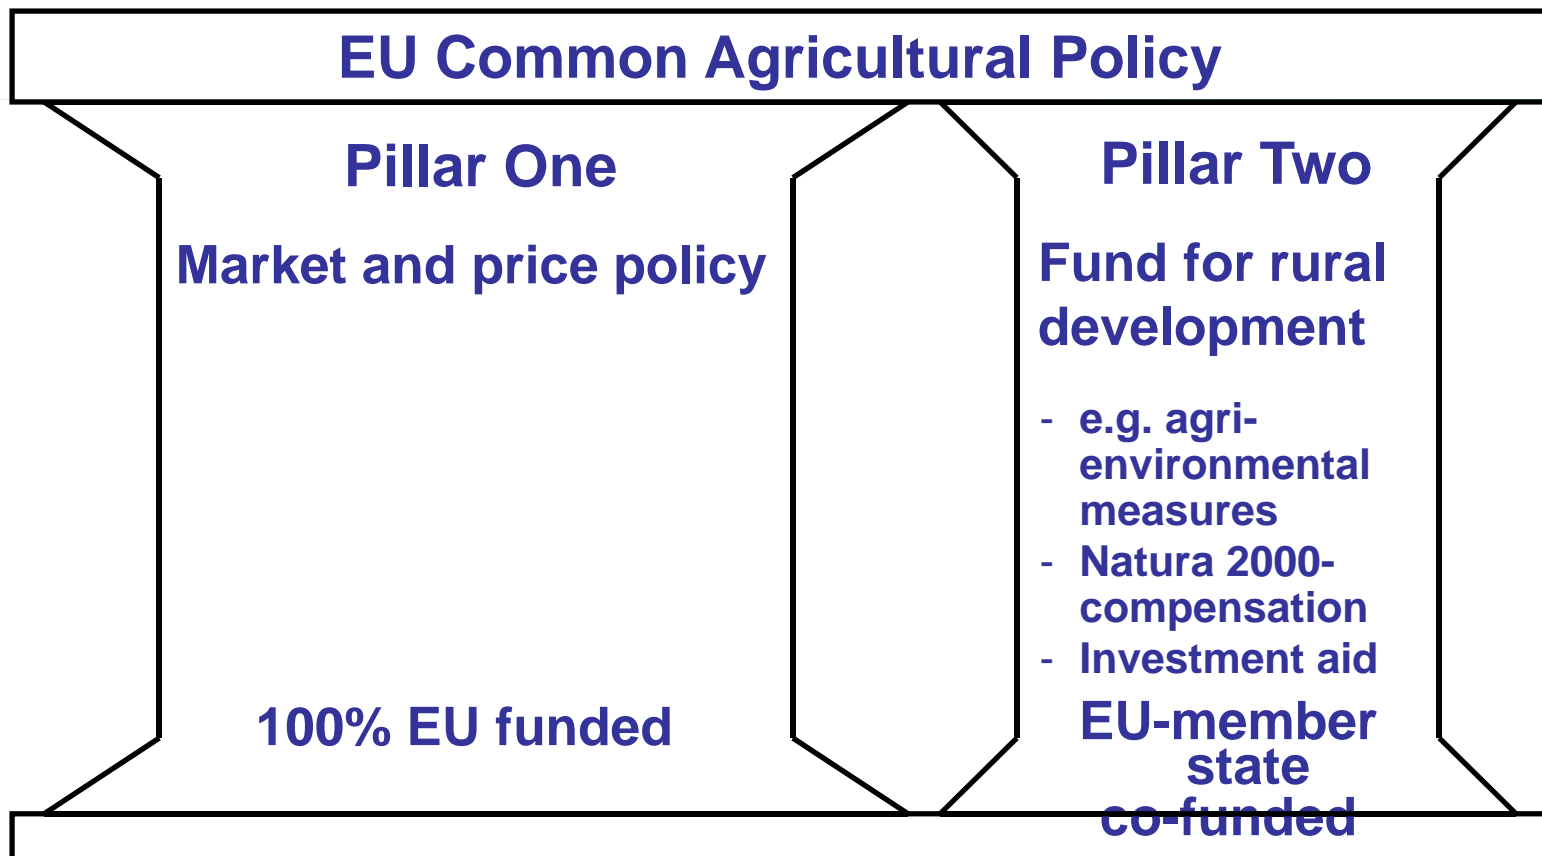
EU Common Agricultural Policy

Pillar One

Market and price policy

100% EU funded

Pillar Two

Fund for rural development

- e.g. agri-environmental measures
- Natura 2000-compensation
- Investment aid

EU-member state co-funded